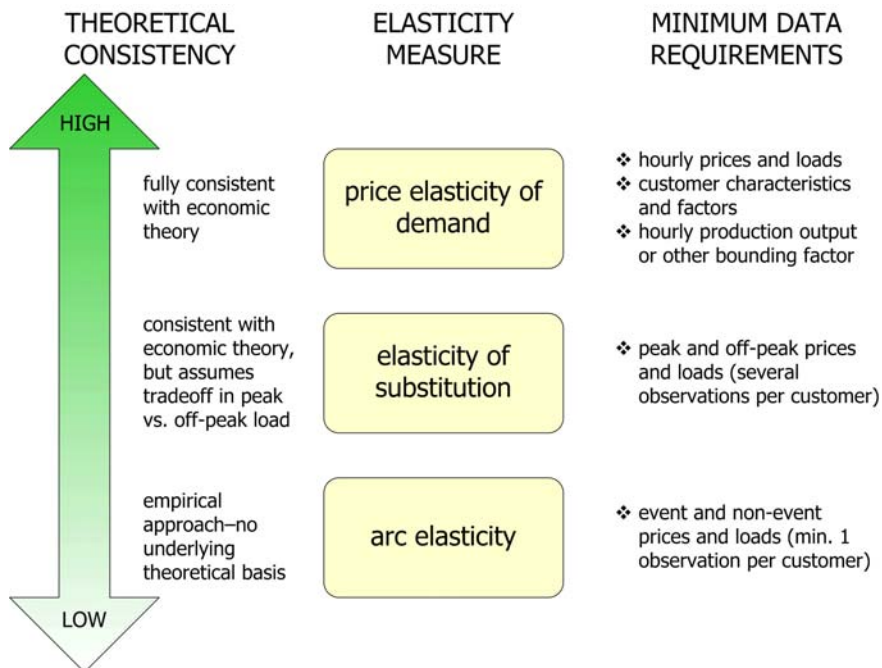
THEORETICAL CONSISTENCY

ELASTICITY MEASURE

MINIMUM DATA REQUIREMENTS

HIGH

fully consistent with economic theory

price elasticity of demand

❖ hourly prices and loads
❖ customer characteristics and factors
❖ hourly production output or other bounding factor

consistent with economic theory, but assumes tradeoff in peak vs. off-peak load

elasticity of substitution

❖ peak and off-peak prices and loads (several observations per customer)

empirical approach–no underlying theoretical basis

arc elasticity

❖ event and non-event prices and loads (min. 1 observation per customer)

LOW